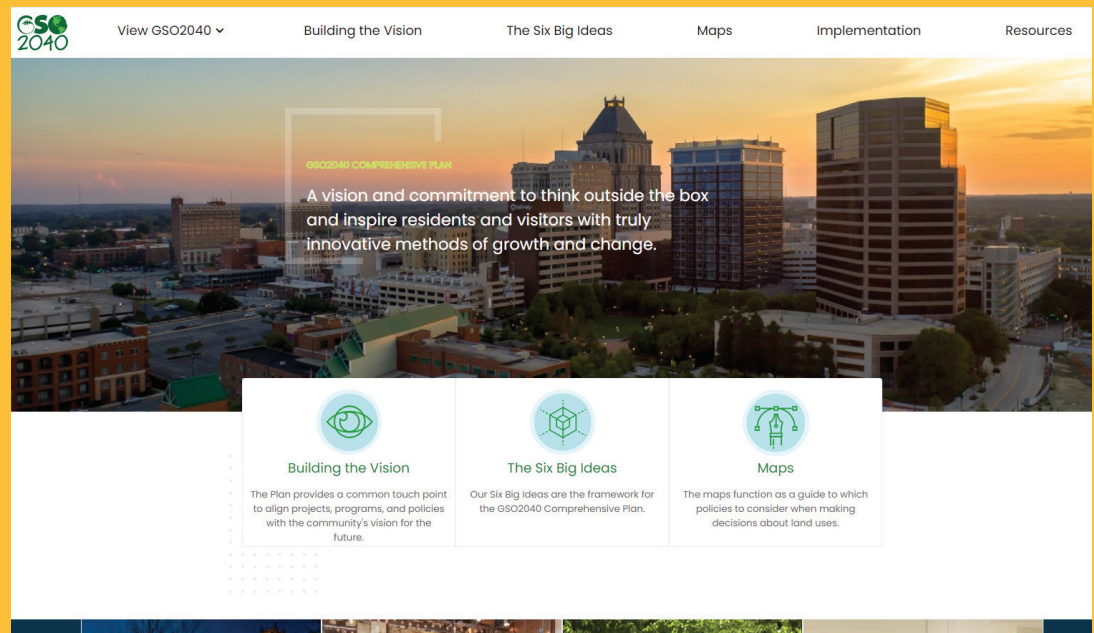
GSO 2040

View GSO2040

Building the Vision

The Six Big Ideas

Maps

Implementation

Resources

GSO2040 COMPREHENSIVE PLAN

A vision and commitment to think outside the box and inspire residents and visitors with truly innovative methods of growth and change.

Building the Vision

The Plan provides a common touch point to align projects, programs, and policies with the community's vision for the future.

The Six Big Ideas

Our Six Big Ideas are the framework for the GSO2040 Comprehensive Plan.

Maps

The maps function as a guide to which policies to consider when making decisions about land uses.